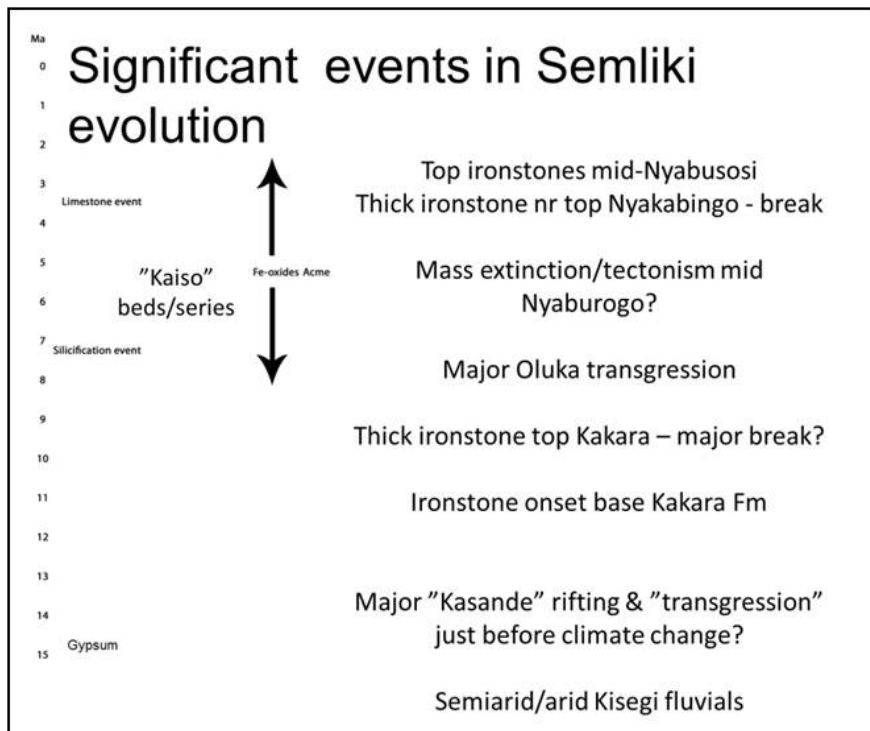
Ma
0
1
2
3
4
5
6
7
8
9
10
11
12
13
14
15

Significant events in Semliki evolution

Limestone event

"Kaiso" beds/series

Fe-oxides Acme

Silicification event

Gypsum

Top ironstones mid-Nyabusosi
Thick ironstone nr top Nyakabingo - break

Mass extinction/tectonism mid Nyaburogo?

Major Oluka transgression

Thick ironstone top Kakara – major break?

Ironstone onset base Kakara Fm

Major "Kasande" rifting & "transgression" just before climate change?

Semiarid/arid Kisegi fluvials